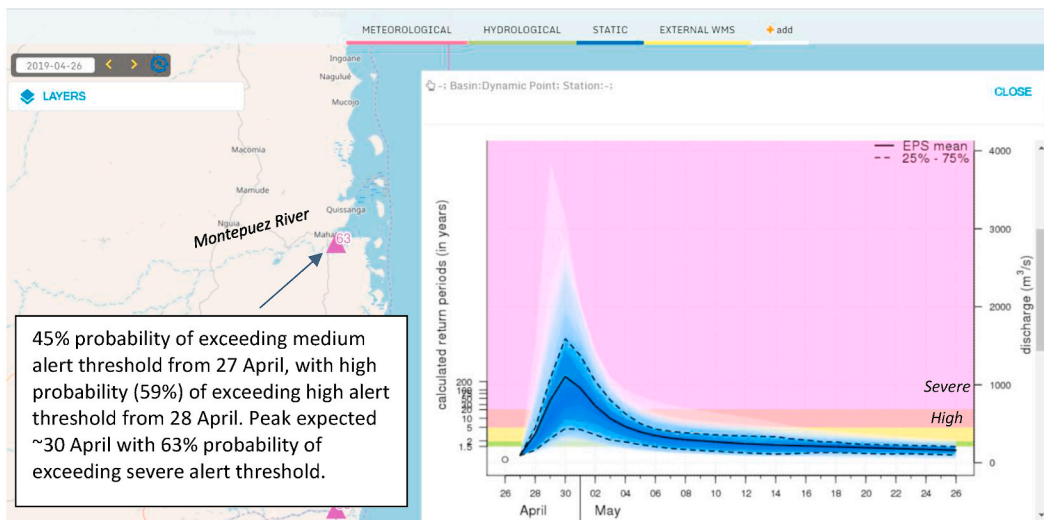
METEOROLOGICAL HYDROLOGICAL STATIC EXTERNAL WMS + add

2019-04-26

LAYERS

Ingoane
Nagulue
Mucojo
Macomia
Mamude
Quissanga
Nquia
Montepuez River
Maha 63

-: Basin:Dynamic Point: Station:-:

CLOSE

45% probability of exceeding medium alert threshold from 27 April, with high probability (59%) of exceeding high alert threshold from 28 April. Peak expected ~30 April with 63% probability of exceeding severe alert threshold.

EPS mean
25% - 75%

calculated return periods (in years)
200
100
50
20
10
5
2
1.5

discharge ($m^3/s$)
4000
3000
2000
1000
0

Severe
High

26 28 30 02 04 06 08 10 12 14 16 18 20 22 24 26
April May